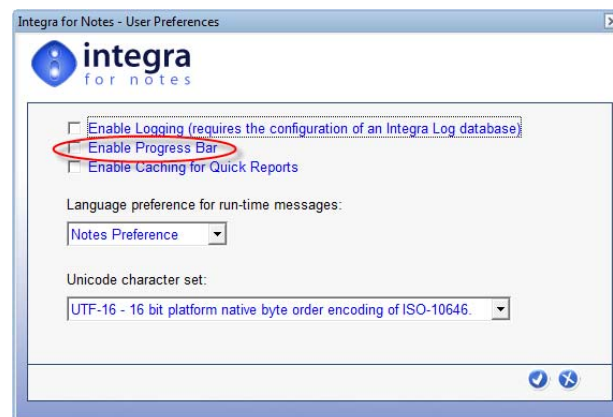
Integra for Notes - User Preferences

integra
for notes

Enable Logging (requires the configuration of an Integra Log database)
Enable Progress Bar
Enable Caching for Quick Reports

Language preference for run-time messages:

Notes Preference

Unicode character set:

UTF-16 - 16 bit platform native byte order encoding of ISO-10646.